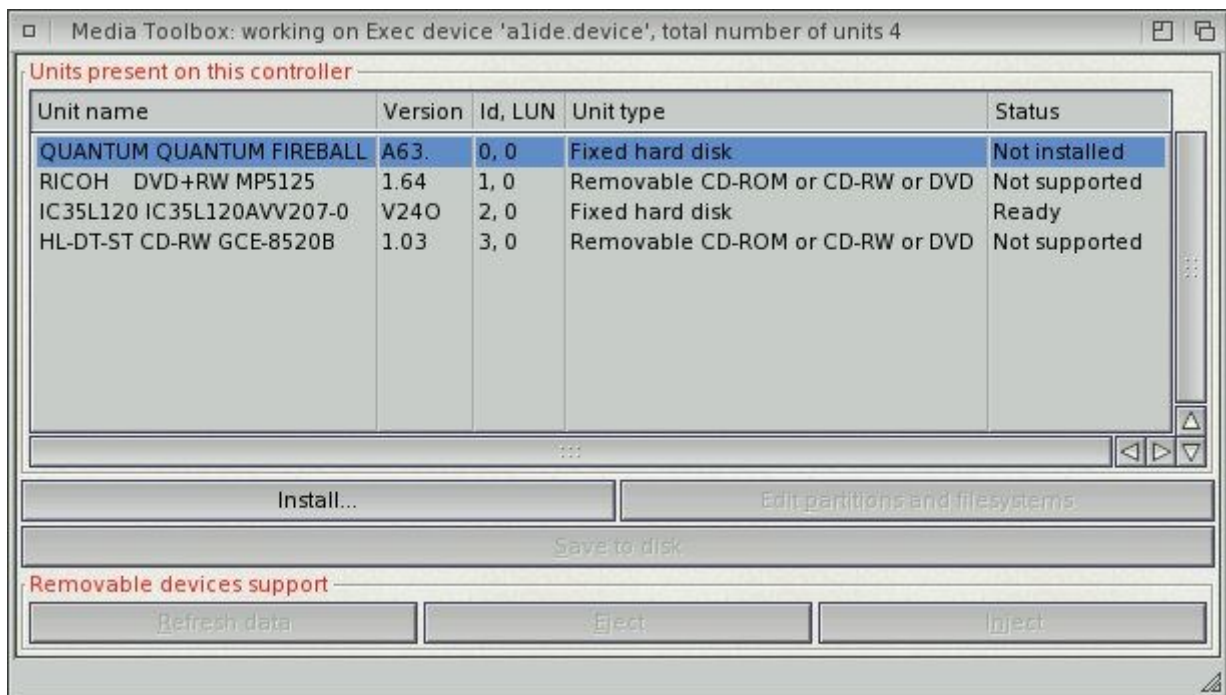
Media Toolbox: working on Exec device 'a1ide.device', total number of units 4

Units present on this controller

| Unit name | Version | Id, LUN | Unit type | Status |
|---|---|---|---|---|
| QUANTUM QUANTUM FIREBALL | A63. | 0, 0 | Fixed hard disk | Not installed |
| RICOH DVD+RW MP5125 | 1.64 | 1, 0 | Removable CD-ROM or CD-RW or DVD | Not supported |
| IC35L120 IC35L120AVV207-0 | V24O | 2, 0 | Fixed hard disk | Ready |
| HL-DT-ST CD-RW GCE-8520B | 1.03 | 3, 0 | Removable CD-ROM or CD-RW or DVD | Not supported |

Install...

Edit partitions and filesystems

Save to disk

Removable devices support

Refresh data

Eject

Inject